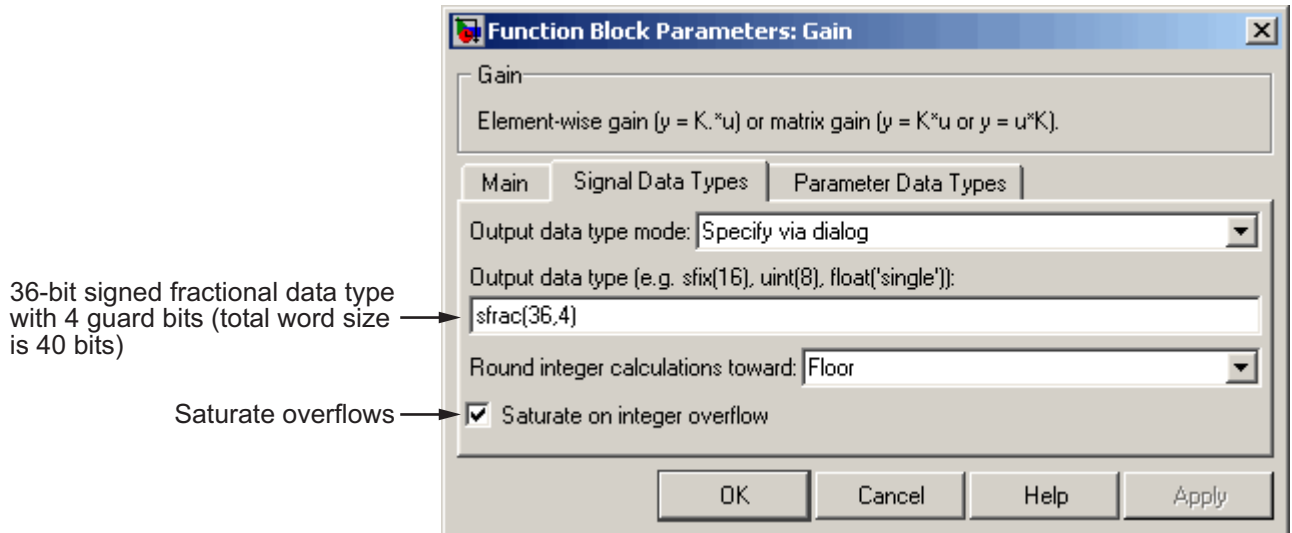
Function Block Parameters: Gain

Gain

Element-wise gain (y = K.*u) or matrix gain (y = K*u or y = u*K).

Main | Signal Data Types | Parameter Data Types

Output data type mode: Specify via dialog

Output data type (e.g. sfix(16), uint(8), float('single')):

36-bit signed fractional data type with 4 guard bits (total word size is 40 bits)

sfrac(36,4)

Round integer calculations toward: Floor

Saturate overflows

Saturate on integer overflow

OK | Cancel | Help | Apply